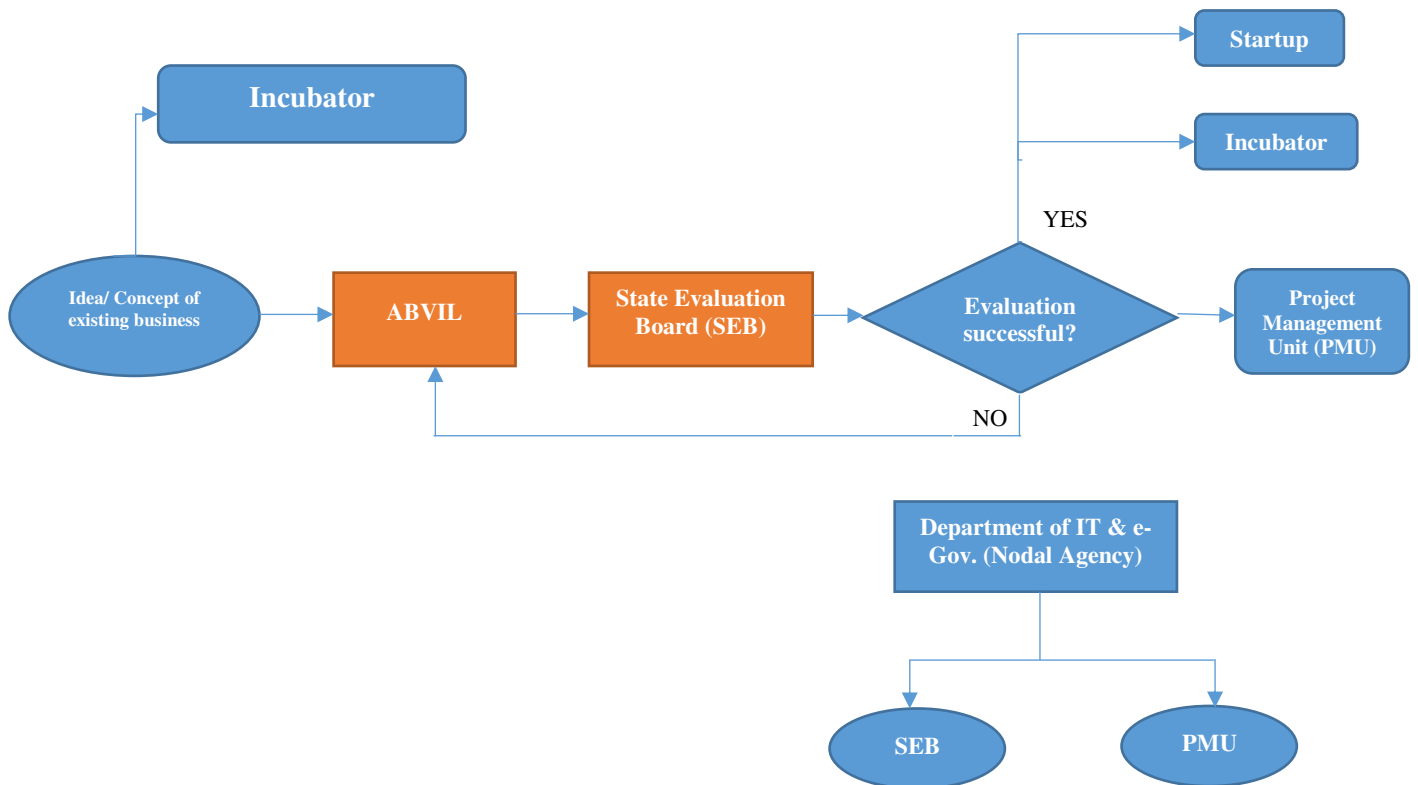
Startup

Incubator

Incubator

YES

Idea/ Concept of existing business

ABVIL

State Evaluation Board (SEB)

Evaluation successful?

Project Management Unit (PMU)

NO

Department of IT & e-Gov. (Nodal Agency)

SEB

PMU